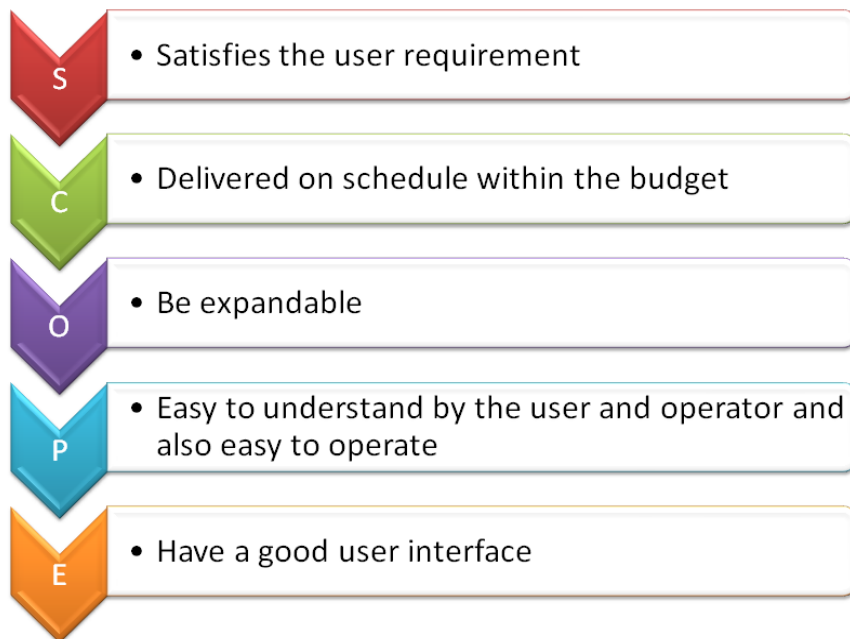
S

• Satisfies the user requirement

C

• Delivered on schedule within the budget

O

• Be expandable

P

• Easy to understand by the user and operator and also easy to operate

E

• Have a good user interface